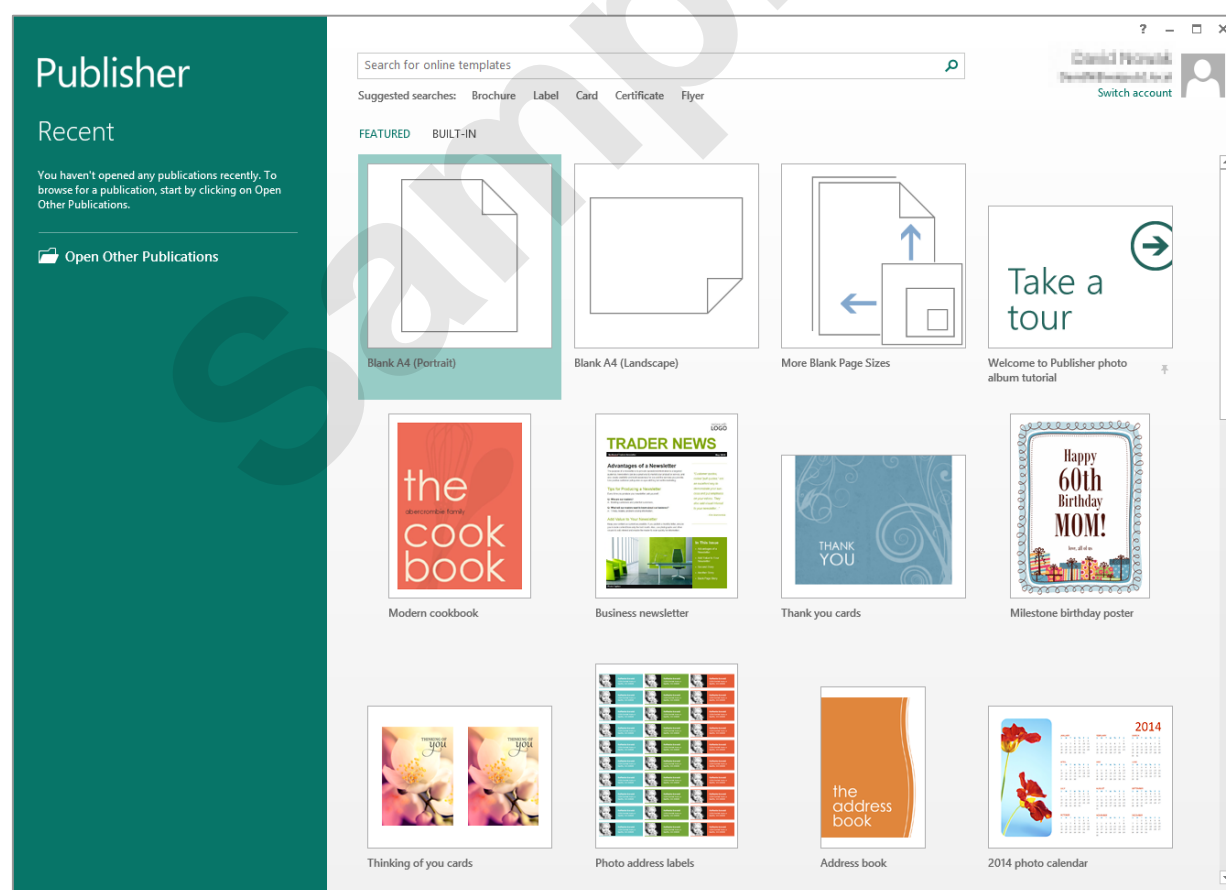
Publisher

Recent

You haven't opened any publications recently. To browse for a publication, start by clicking on Open Other Publications.

Open Other Publications

?

Search for online templates

Suggested searches: Brochure Label Card Certificate Flyer

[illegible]
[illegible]
Switch account

FEATURED BUILT-IN

Blank A4 (Portrait)

Blank A4 (Landscape)

More Blank Page Sizes

Take a tour

Welcome to Publisher photo album tutorial

the cook book

Modern cookbook

TRADER NEWS

Advantages of a Newsletter

Business newsletter

THANK YOU

Thank you cards

Happy 60th Birthday MOM!

Milestone birthday poster

Thinking of you

Thinking of you cards

Photo address labels

the address book

Address book

2014

2014 photo calendar

Sample